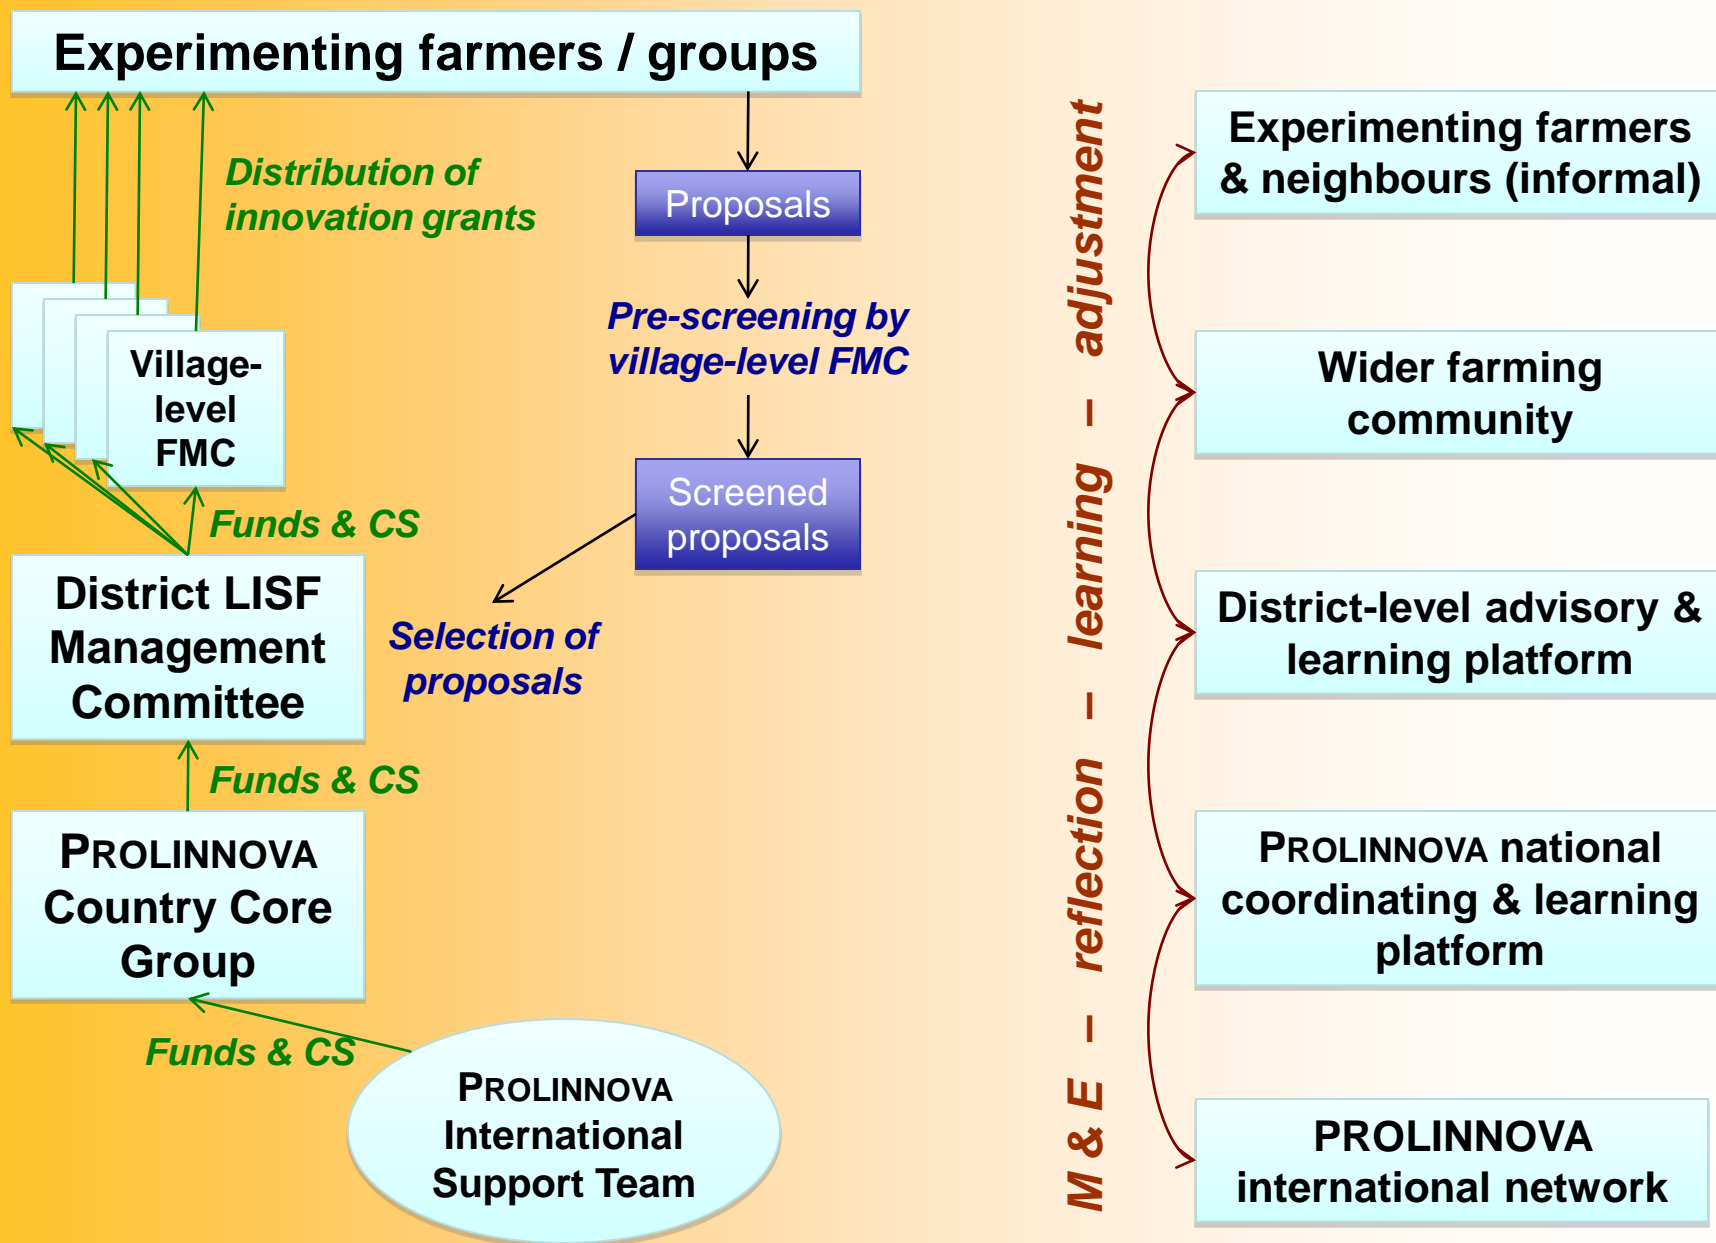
Experimenting farmers / groups

Distribution of innovation grants

Proposals

Pre-screening by village-level FMC

Screened proposals

Village-level FMC

Funds & CS

District LISF Management Committee

Selection of proposals

Funds & CS

PROLINNOVA Country Core Group

Funds & CS

PROLINNOVA International Support Team

M & E – reflection – learning – adjustment

Experimenting farmers & neighbours (informal)

Wider farming community

District-level advisory & learning platform

PROLINNOVA national coordinating & learning platform

PROLINNOVA international network